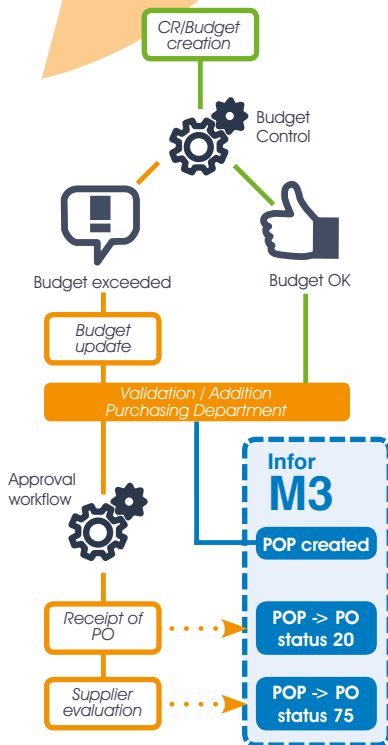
CR/Budget creation

Budget Control

Budget exceeded

Budget OK

Budget update

Validation / Addition Purchasing Department

Infor

M3

Approval workflow

POP created

Receipt of PO

POP -> PO status 20

Supplier evaluation

POP -> PO status 75